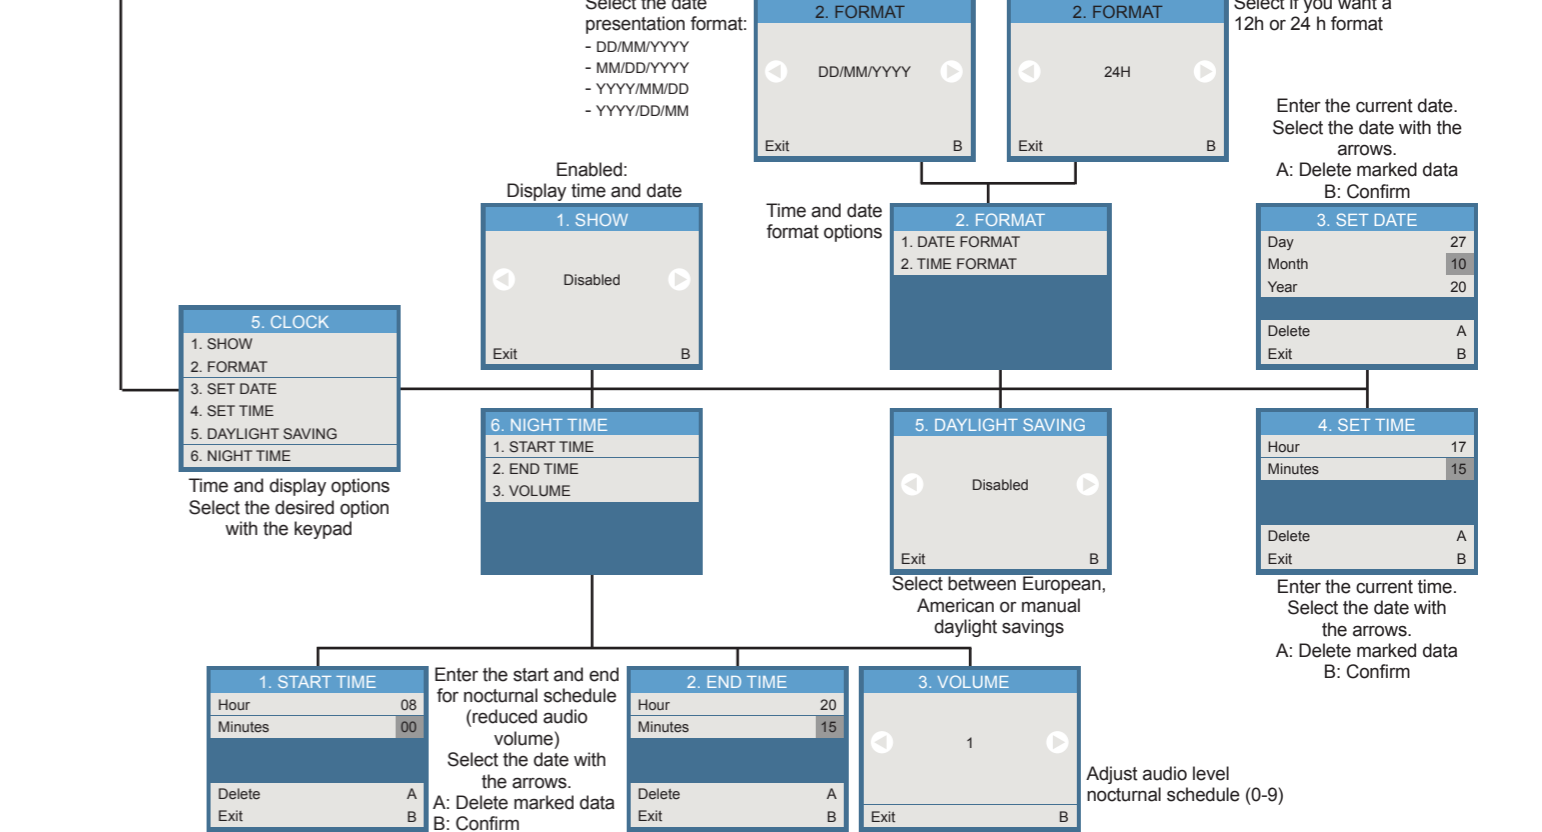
Select the date presentation format:
- DD/MM/YYYY
- MM/DD/YYYY
- YYYY/MM/DD
- YYYY/DD/MM

2. FORMAT
DD/MM/YYYY
Exit B

2. FORMAT
24H
Exit B

Select if you want a 12h or 24 h format

Enter the current date. Select the date with the arrows.
A: Delete marked data
B: Confirm

Enabled:
Display time and date

1. SHOW
Disabled
Exit B

Time and date format options

2. FORMAT
1. DATE FORMAT
2. TIME FORMAT

3. SET DATE
| Day | 27 |
|---|---|
| Month | 10 |
| Year | 20 |
| Delete | A |
| Exit | B |

5. CLOCK
1. SHOW
2. FORMAT
3. SET DATE
4. SET TIME
5. DAYLIGHT SAVING
6. NIGHT TIME

Time and display options
Select the desired option with the keypad

6. NIGHT TIME
1. START TIME
2. END TIME
3. VOLUME

5. DAYLIGHT SAVING
Disabled
Exit B

Select between European, American or manual daylight savings

4. SET TIME
| Hour | 17 |
|---|---|
| Minutes | 15 |
| Delete | A |
| Exit | B |

Enter the current time. Select the date with the arrows.
A: Delete marked data
B: Confirm

1. START TIME
| Hour | 08 |
|---|---|
| Minutes | 00 |
| Delete | A |
| Exit | B |

Enter the start and end for nocturnal schedule (reduced audio volume)
Select the date with the arrows.
A: Delete marked data
B: Confirm

2. END TIME
| Hour | 20 |
|---|---|
| Minutes | 15 |
| Delete | A |
| Exit | B |

3. VOLUME
1
Exit B

Adjust audio level nocturnal schedule (0-9)